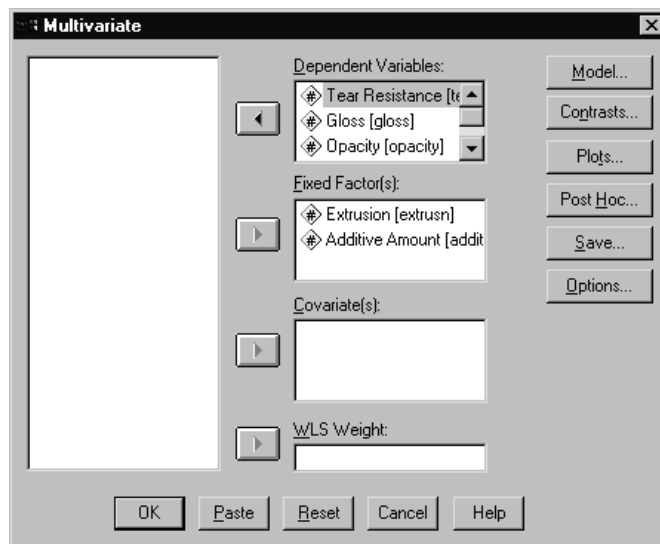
Multivariate

Dependent Variables:
Tear Resistance [te
Gloss [gloss]
Opacity [opacity]

Fixed Factor(s):
Extrusion [extrusn]
Additive Amount [addit

Covariate(s):

WLS Weight:

Model...
Contrasts...
Plots...
Post Hoc...
Save...
Options...

OK
Paste
Reset
Cancel
Help